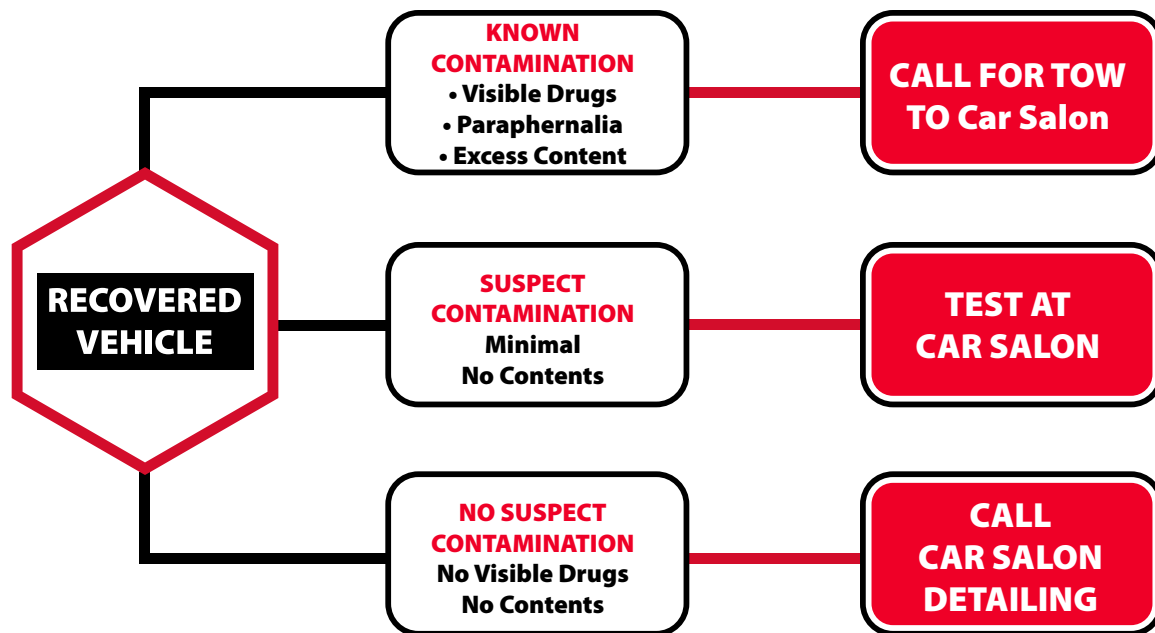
RECOVERED VEHICLE

KNOWN CONTAMINATION
• Visible Drugs
• Paraphernalia
• Excess Content

CALL FOR TOW TO Car Salon

SUSPECT CONTAMINATION
Minimal
No Contents

TEST AT CAR SALON

NO SUSPECT CONTAMINATION
No Visible Drugs
No Contents

CALL CAR SALON DETAILING